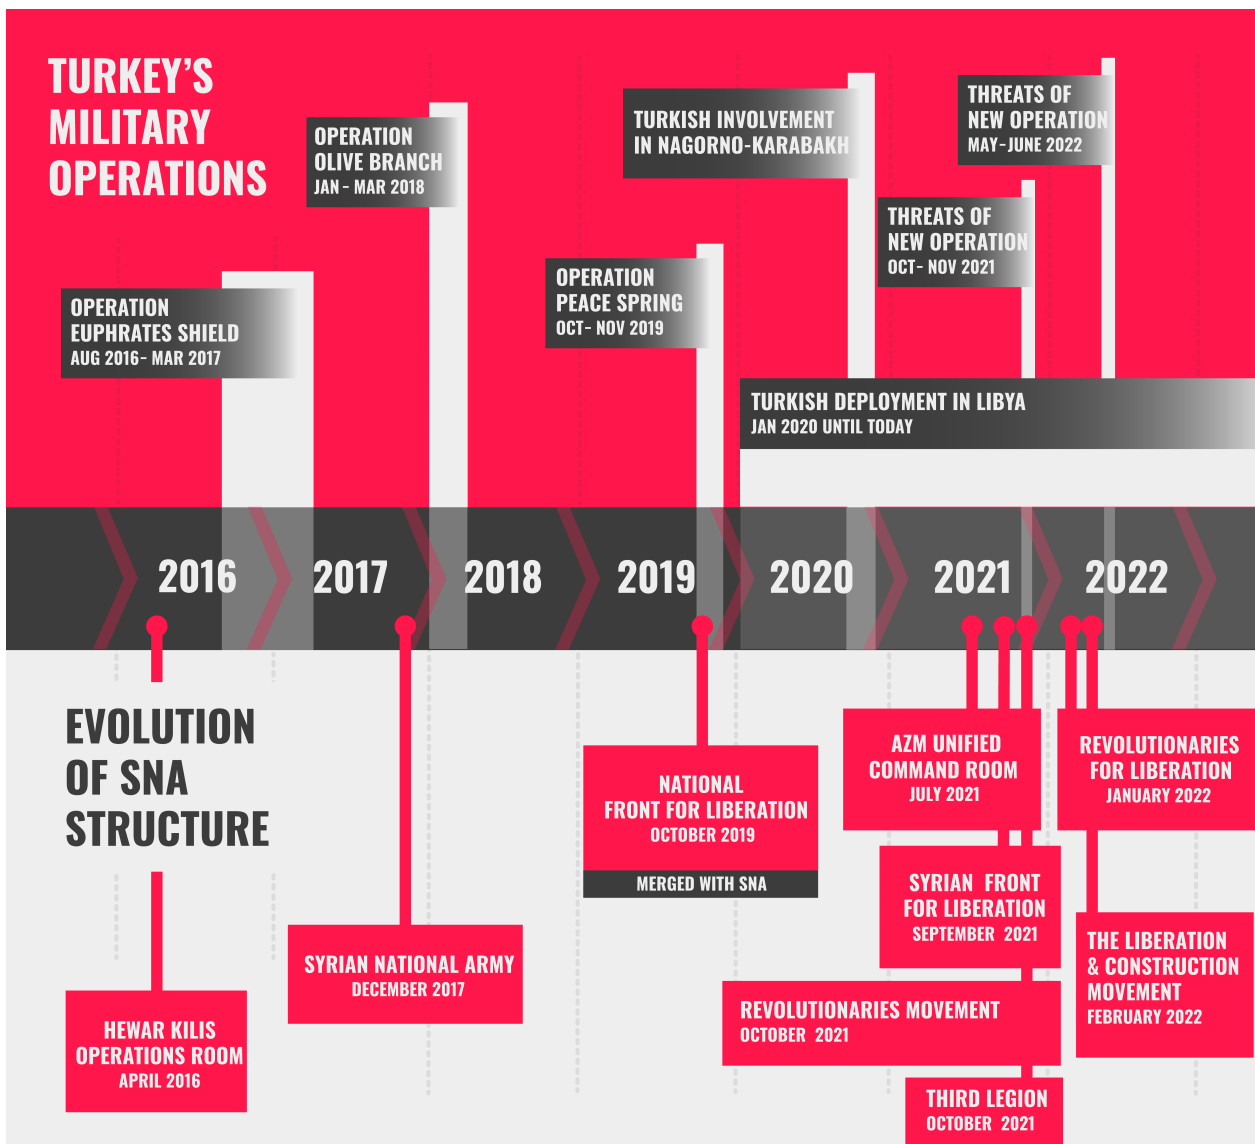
TURKEY'S MILITARY OPERATIONS

OPERATION EUPHRATES SHIELD
AUG 2016- MAR 2017

OPERATION OLIVE BRANCH
JAN - MAR 2018

OPERATION PEACE SPRING
OCT- NOV 2019

TURKISH INVOLVEMENT IN NAGORNO-KARABAKH

THREATS OF NEW OPERATION
OCT- NOV 2021

THREATS OF NEW OPERATION
MAY-JUNE 2022

TURKISH DEPLOYMENT IN LIBYA
JAN 2020 UNTIL TODAY

2016 2017 2018 2019 2020 2021 2022

EVOLUTION OF SNA STRUCTURE

HEWAR KILIS OPERATIONS ROOM
APRIL 2016

SYRIAN NATIONAL ARMY
DECEMBER 2017

NATIONAL FRONT FOR LIBERATION
OCTOBER 2019
MERGED WITH SNA

AZM UNIFIED COMMAND ROOM
JULY 2021

SYRIAN FRONT FOR LIBERATION
SEPTEMBER 2021

REVOLUTIONARIES MOVEMENT
OCTOBER 2021

THIRD LEGION
OCTOBER 2021

REVOLUTIONARIES FOR LIBERATION
JANUARY 2022

THE LIBERATION & CONSTRUCTION MOVEMENT
FEBRUARY 2022